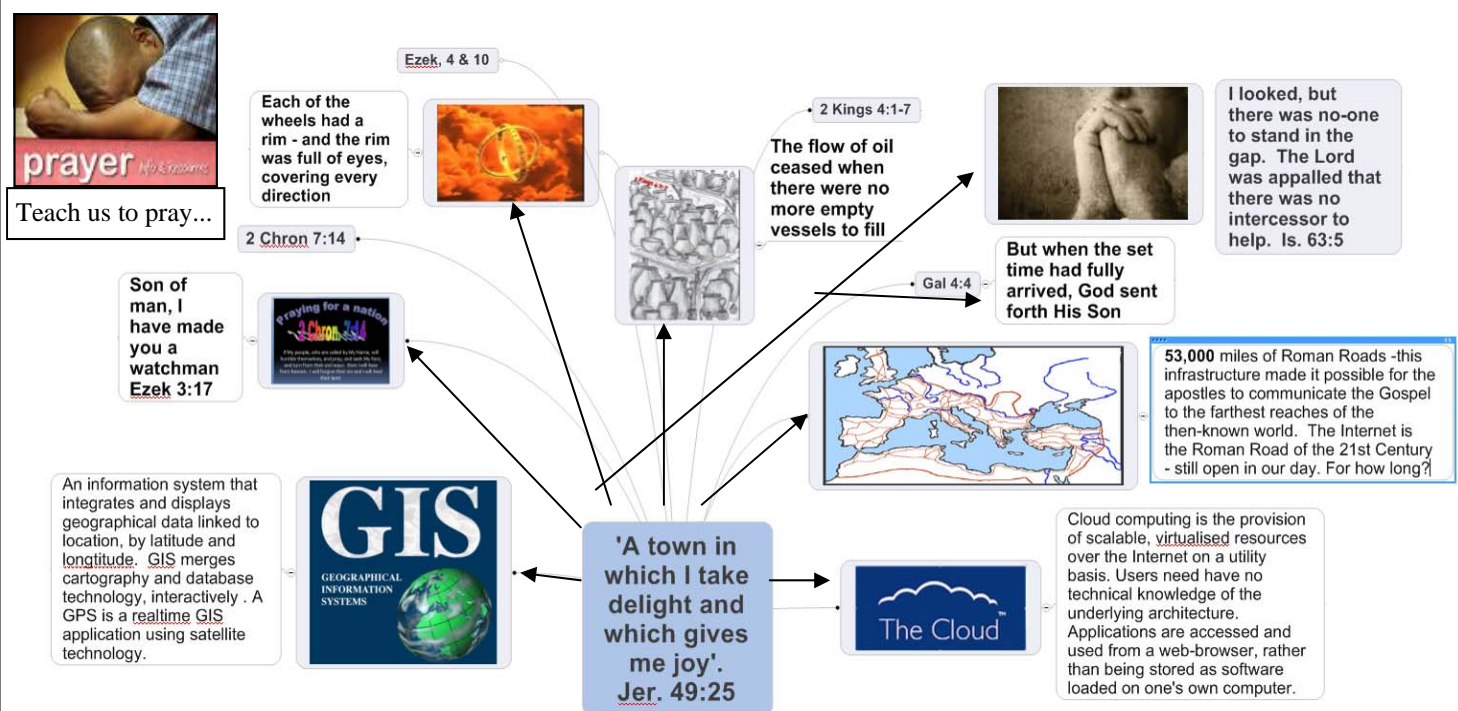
prayer info & resources

Teach us to pray...

Ezek, 4 & 10

Each of the wheels had a rim - and the rim was full of eyes, covering every direction

2 Kings 4:1-7

The flow of oil ceased when there were no more empty vessels to fill

I looked, but there was no-one to stand in the gap. The Lord was appalled that there was no intercessor to help. Is. 63:5

2 Chron 7:14

Son of man, I have made you a watchman Ezek 3:17

Praying for a nation
2 Chron. 7:14

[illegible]

Gal 4:4

But when the set time had fully arrived, God sent forth His Son

53,000 miles of Roman Roads -this infrastructure made it possible for the apostles to communicate the Gospel to the farthest reaches of the then-known world. The Internet is the Roman Road of the 21st Century - still open in our day. For how long?

An information system that integrates and displays geographical data linked to location, by latitude and longtitude. GIS merges cartography and database technology, interactively . A GPS is a realtime GIS application using satellite technology.

GIS
GEOGRAPHICAL INFORMATION SYSTEMS

'A town in which I take delight and which gives me joy'. Jer. 49:25

The Cloud

Cloud computing is the provision of scalable, virtualised resources over the Internet on a utility basis. Users need have no technical knowledge of the underlying architecture. Applications are accessed and used from a web-browser, rather than being stored as software loaded on one's own computer.